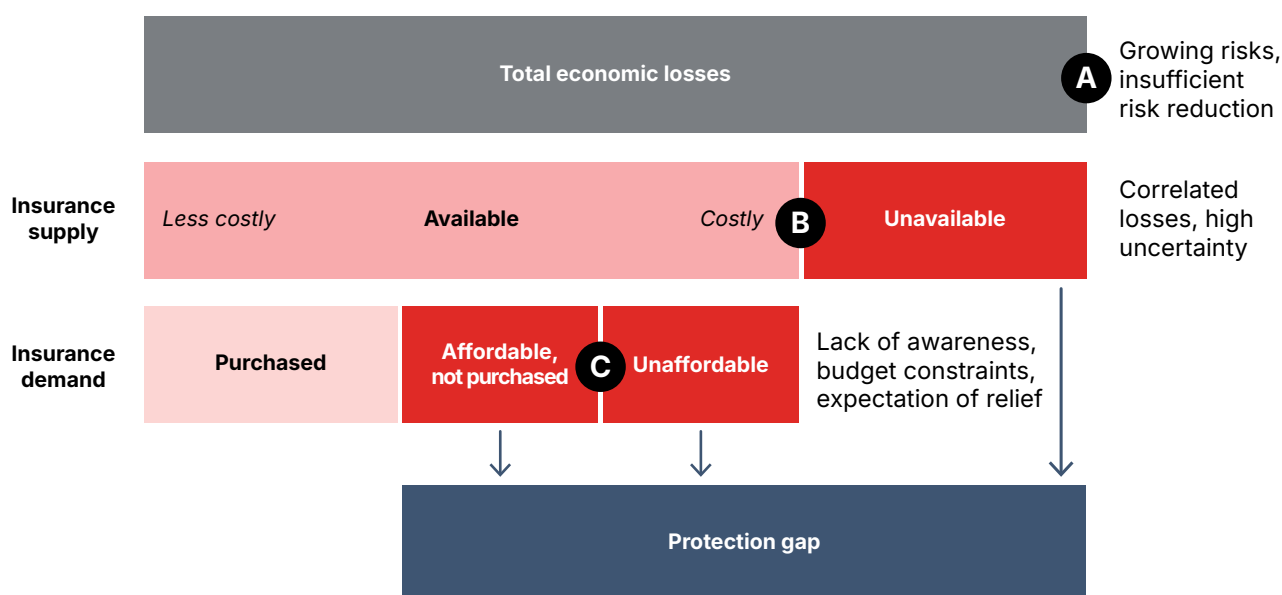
Total economic losses

A

Growing risks, insufficient risk reduction

Insurance supply

Less costly

Available

Costly

B

Unavailable

Correlated losses, high uncertainty

Insurance demand

Purchased

Affordable, not purchased

C

Unaffordable

Lack of awareness, budget constraints, expectation of relief

Protection gap